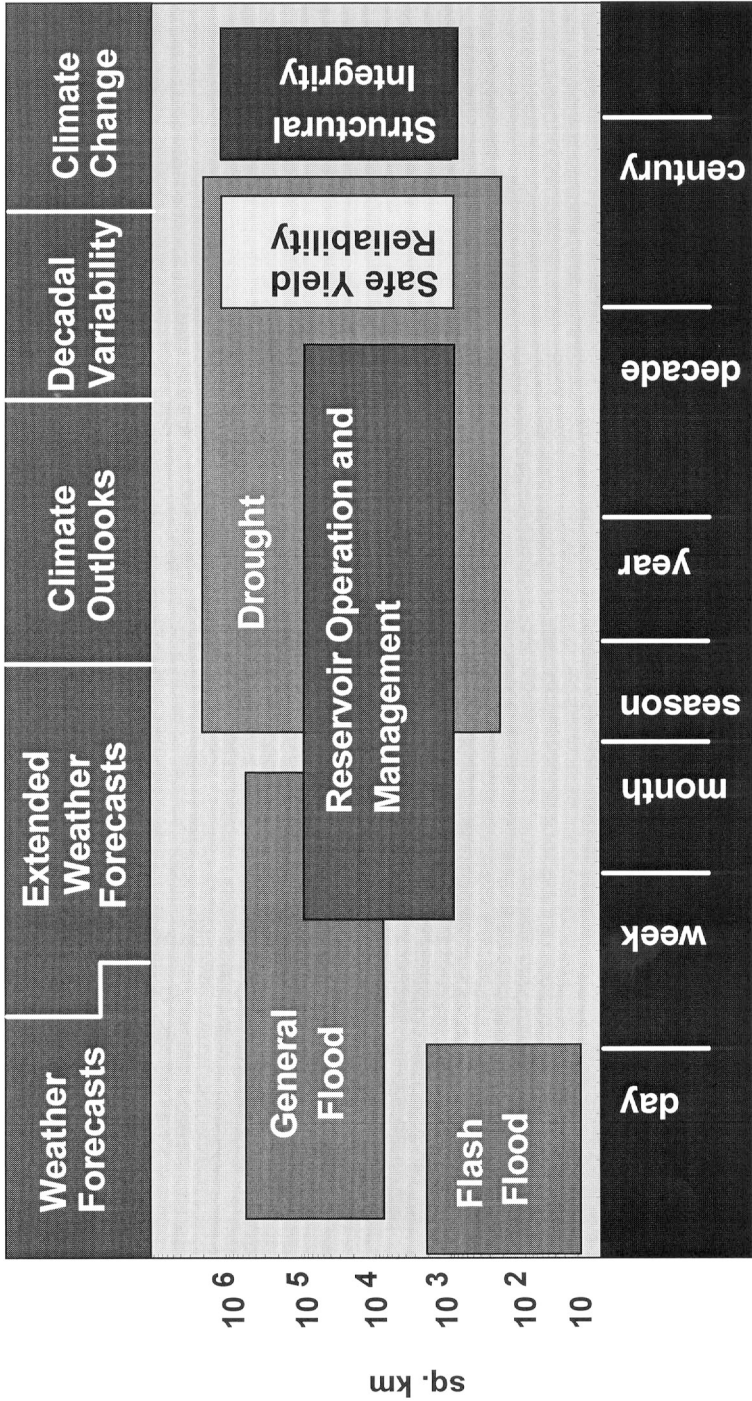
Weather Forecasts

Extended Weather Forecasts

Climate Outlooks

Decadal Variability

Climate Change

General Flood

Flash Flood

Reservoir Operation and Management

Drought

Safe Yield Reliability

Structural Integrity

day

week

month

season

year

decade

century

sq. km

$10^6$

$10^5$

$10^4$

$10^3$

$10^2$

10